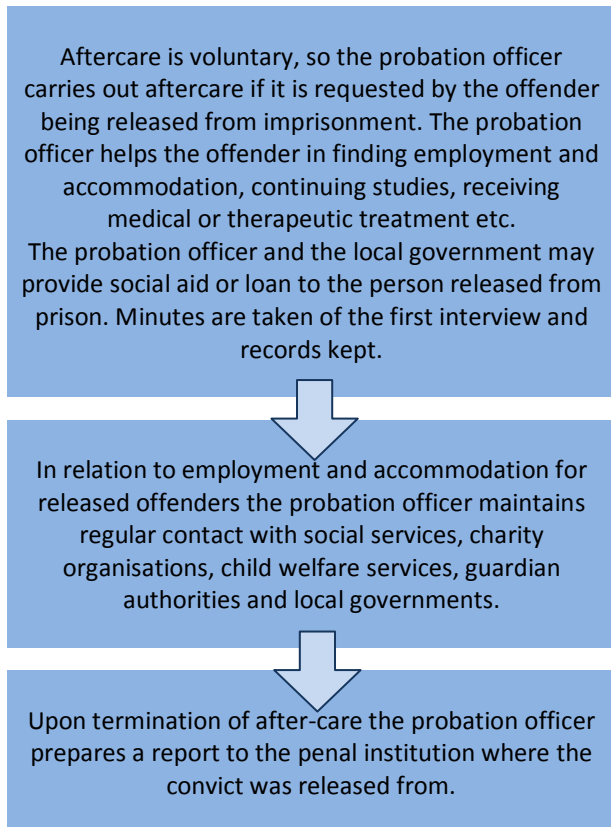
Aftercare is voluntary, so the probation officer carries out aftercare if it is requested by the offender being released from imprisonment. The probation officer helps the offender in finding employment and accommodation, continuing studies, receiving medical or therapeutic treatment etc.
The probation officer and the local government may provide social aid or loan to the person released from prison. Minutes are taken of the first interview and records kept.

In relation to employment and accommodation for released offenders the probation officer maintains regular contact with social services, charity organisations, child welfare services, guardian authorities and local governments.

Upon termination of after-care the probation officer prepares a report to the penal institution where the convict was released from.